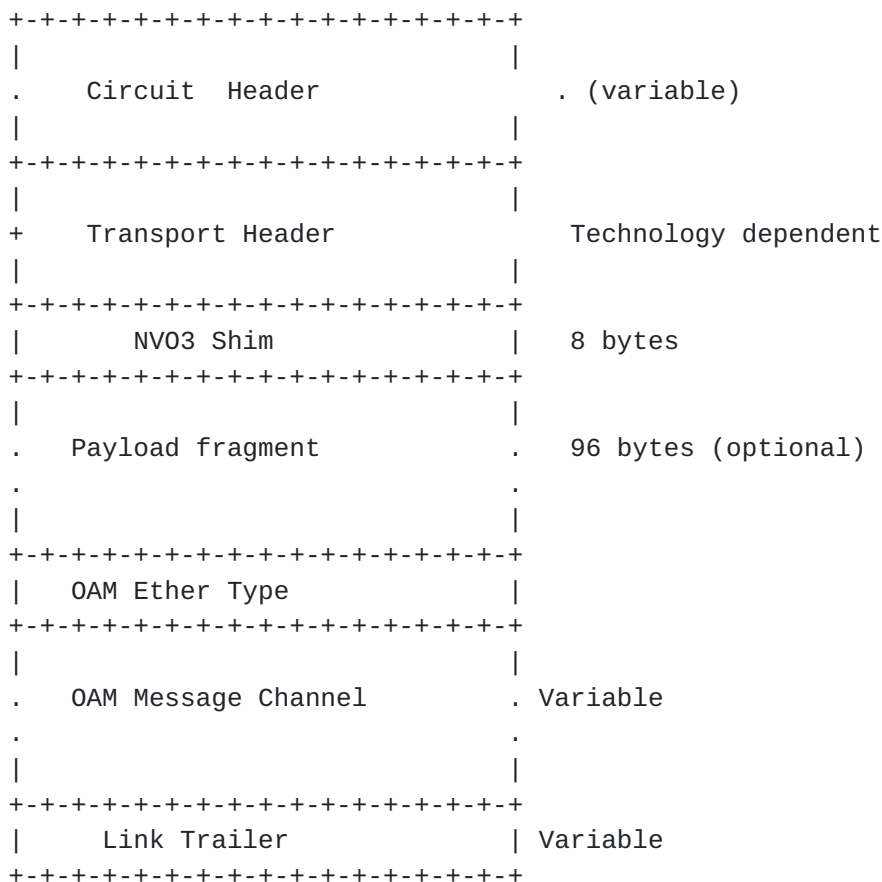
+-+-+-+-+-+-+-+-+-+-+-+-+-+-+-+-+
|                               |
.   Circuit  Header              . (variable)
|                               |
+-+-+-+-+-+-+-+-+-+-+-+-+-+-+-+-+
|                               |
+   Transport Header              Technology dependent
|                               |
+-+-+-+-+-+-+-+-+-+-+-+-+-+-+-+-+
|       NVO3 Shim               |   8 bytes
+-+-+-+-+-+-+-+-+-+-+-+-+-+-+-+-+
|                               |
.   Payload fragment            .   96 bytes (optional)
.                               .
|                               |
+-+-+-+-+-+-+-+-+-+-+-+-+-+-+-+-+
|   OAM Ether Type              |
+-+-+-+-+-+-+-+-+-+-+-+-+-+-+-+-+
|                               |
.   OAM Message Channel         . Variable
.                               .
|                               |
+-+-+-+-+-+-+-+-+-+-+-+-+-+-+-+-+
|     Link Trailer              | Variable
+-+-+-+-+-+-+-+-+-+-+-+-+-+-+-+-+